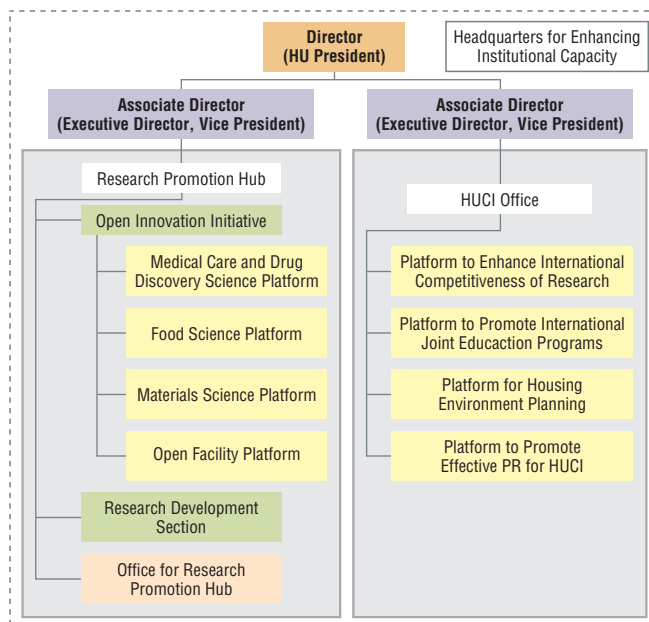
Director
(HU President)

Headquarters for Enhancing Institutional Capacity

Associate Director
(Executive Director, Vice President)

Associate Director
(Executive Director, Vice President)

Research Promotion Hub

Open Innovation Initiative

Medical Care and Drug Discovery Science Platform

Food Science Platform

Materials Science Platform

Open Facility Platform

Research Development Section

Office for Research Promotion Hub

HUCI Office

Platform to Enhance International Competitiveness of Research

Platform to Promote International Joint Educaction Programs

Platform for Housing Environment Planning

Platform to Promote Effective PR for HUCI